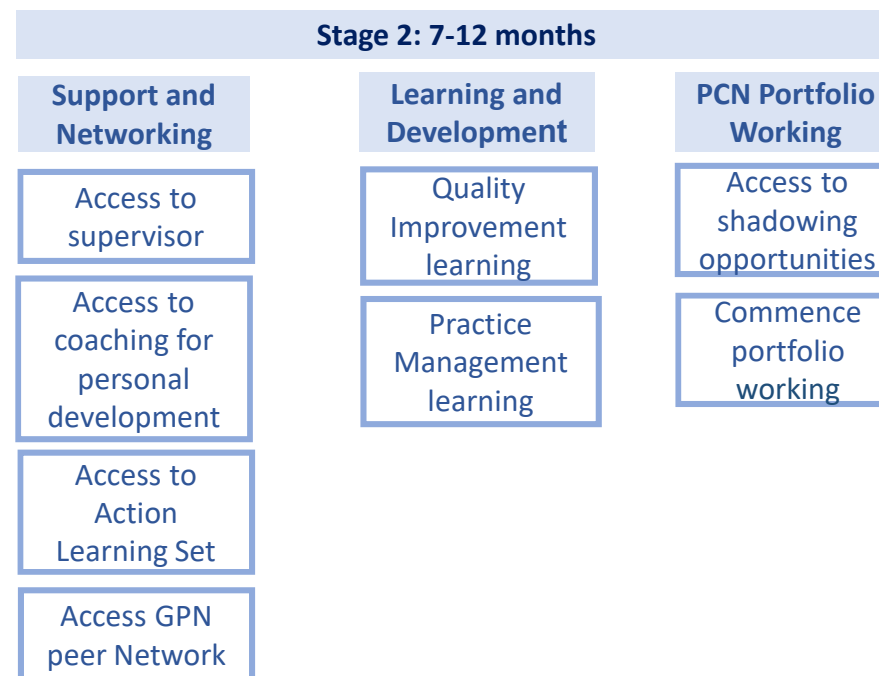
Stage 2: 7-12 months

Support and Networking

Access to supervisor

Access to coaching for personal development

Access to Action Learning Set

Access GPN peer Network

Learning and Development

Quality Improvement learning

Practice Management learning

PCN Portfolio Working

Access to shadowing opportunities

Commence portfolio working